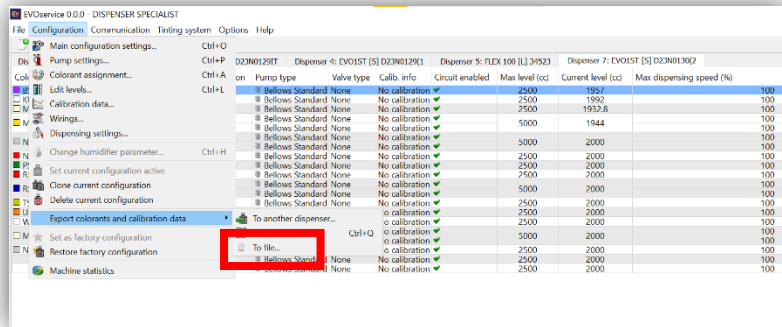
EVOservice 0.0.0 - DISPENSER SPECIALIST

File Configuration Communication Tinting system Options Help

Main configuration settings... Ctrl+O
Pump settings... Ctrl+P
Colorant assignment... Ctrl+A
Edit levels... Ctrl+L
Calibration data...
Wirings...
Dispensing settings...
Change humidifier parameter... Ctrl+H
Set current configuration active
Clone current configuration
Delete current configuration
Export colorants and calibration data
Set as factory configuration
Restore factory configuration
Machine statistics

To another dispenser...
Ctrl+Q
To file...

D23N0129IT | Dispenser 4: EVO1ST [S] D23N0129(1 | Dispenser 5: FLEX 100 [L] 34523 | Dispenser 7: EVO1ST [S] D23N0130(2

| Pump type | Valve type | Calib. info | Circuit enabled | Max level (cc) | Current level (cc) | Max dispensing speed (%) |
|---|---|---|---|---|---|---|
| Bellows Standard | None | No calibration | ✔ | 2500 | 1957 | 100 |
| Bellows Standard | None | No calibration | ✔ | 2500 | 1992 | 100 |
| Bellows Standard | None | No calibration | ✔ | 2500 | 1932.8 | 100 |
| Bellows Standard | None | No calibration | ✔ | 5000 | 1944 | 100 |
| Bellows Standard | None | No calibration | ✔ | 5000 | 2000 | 100 |
| Bellows Standard | None | No calibration | ✔ | 2500 | 2000 | 100 |
| Bellows Standard | None | No calibration | ✔ | 2500 | 2000 | 100 |
| Bellows Standard | None | No calibration | ✔ | 5000 | 2000 | 100 |
| Bellows Standard | None | No calibration | ✔ | 2500 | 2000 | 100 |
| Bellows Standard | None | No calibration | ✔ | 2500 | 2000 | 100 |
| | | o calibration | ✔ | 2500 | 2000 | 100 |
| | | o calibration | ✔ | 2500 | 2000 | 100 |
| | | o calibration | ✔ | 5000 | 2000 | 100 |
| | | o calibration | ✔ | 2500 | 2000 | 100 |
| Bellows Standard | None | No calibration | ✔ | 2500 | 2000 | 100 |